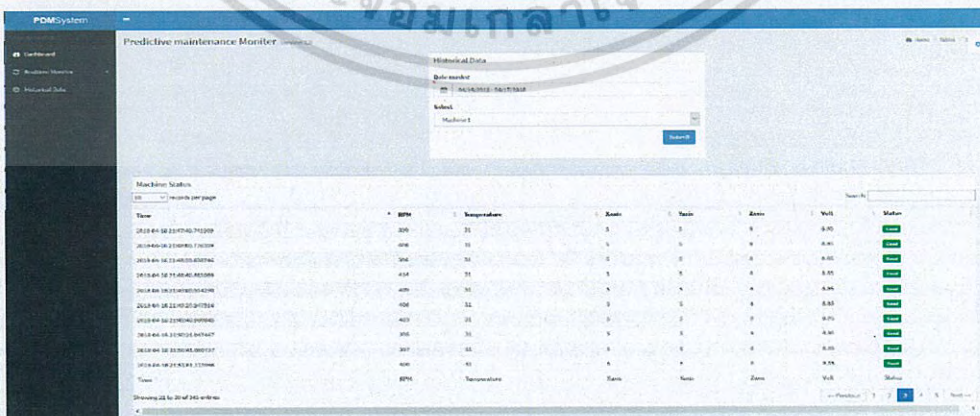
PDMSystem

Dashboard
Realtime Monitor
Historical Data

Predictive maintenance Moniter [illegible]

Home / Status

Historical Data
Date ranged
04/16/2018 - 04/17/2018
Select
Machine 1
Submit

Machine Status
10 records per page
Search:

| Time | RPM | Temperature | Xaxis | Yaxis | Zaxis | Volt | Status |
|---|---|---|---|---|---|---|---|
| 2018-04-16 21:47:40.792309 | 399 | 31 | 5 | 5 | 6 | 8.90 | Good |
| 2018-04-16 21:48:40.736398 | 408 | 31 | 5 | 5 | 6 | 8.91 | Good |
| 2018-04-16 21:48:55.858946 | 366 | 31 | 5 | 5 | 6 | 8.85 | Good |
| 2018-04-16 21:48:40.885088 | 414 | 31 | 5 | 5 | 6 | 8.85 | Good |
| 2018-04-16 21:49:40.954298 | 409 | 31 | 5 | 5 | 6 | 8.86 | Good |
| 2018-04-16 21:50:20.847316 | 408 | 32 | 5 | 5 | 6 | 8.83 | Good |
| 2018-04-16 21:50:40.899840 | 403 | 31 | 5 | 5 | 6 | 8.85 | Good |
| 2018-04-16 21:50:16.845467 | 395 | 31 | 5 | 5 | 6 | 8.80 | Good |
| 2018-04-16 21:50:45.880737 | 397 | 31 | 5 | 5 | 6 | 8.85 | Good |
| 2018-04-16 21:51:51.775946 | 400 | 31 | 6 | 6 | 6 | 8.55 | Good |
| Time | RPM | Temperature | Xaxis | Yaxis | Zaxis | Volt | Status |

Showing 21 to 30 of 345 entries
← Previous 1 2 3 4 5 Next →